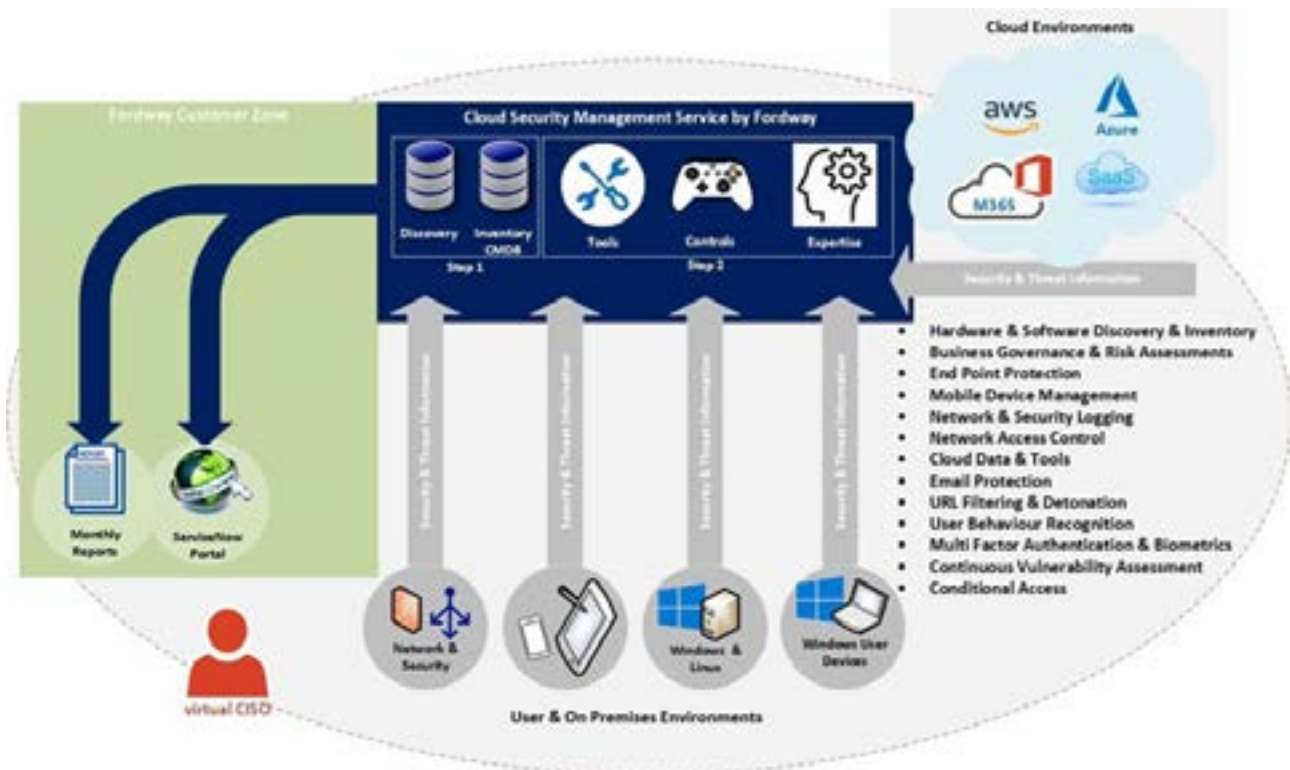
Cloud Environments

aws

Azure

M365

SaaS

Fordway Customer Zone

Cloud Security Management Service by Fordway

Discovery

Inventory CMDB

Step 1

Tools

Controls

Expertise

Step 2

Security & Threat Information

Security & Threat Information

Security & Threat Information

Security & Threat Information

Security & Threat Information

- Hardware & Software Discovery & Inventory
- Business Governance & Risk Assessments
- End Point Protection
- Mobile Device Management
- Network & Security Logging
- Network Access Control
- Cloud Data & Tools
- Email Protection
- URL Filtering & Detonation
- User Behaviour Recognition
- Multi Factor Authentication & Biometrics
- Continuous Vulnerability Assessment
- Conditional Access

Monthly Reports

ServiceNow Portal

Network & Security

Windows & Linux

Windows User Devices

virtual CISO

User & On Premises Environments